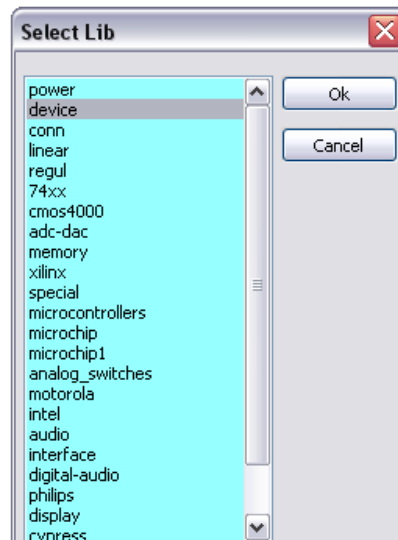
Select Lib

power
device
conn
linear
regul
74xx
cmos4000
adc-dac
memory
xilinx
special
microcontrollers
microchip
microchip1
analog_switches
motorola
intel
audio
interface
digital-audio
philips
display
cypress

Ok

Cancel